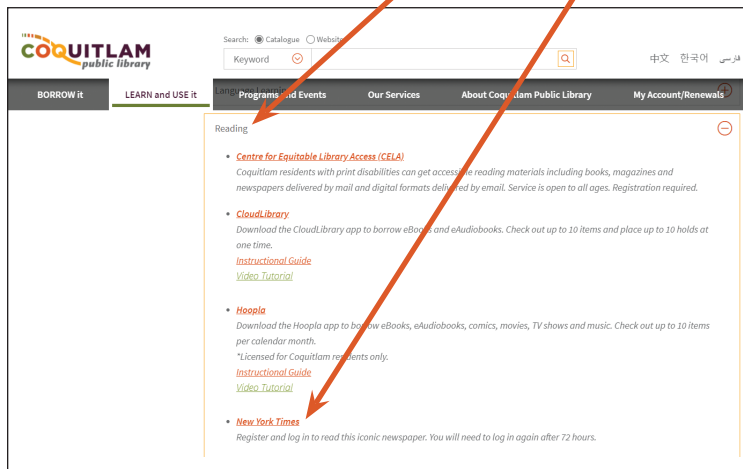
COQUITLAM
public library

Search: Catalogue Website

Keyword

中文 한국어 فارسی

BORROW it | LEARN and USE it | Programs and Events | Our Services | About Coquitlam Public Library | My Account/Renewals

Langu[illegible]

Reading

Centre for Equitable Library Access (CELA)
Coquitlam residents with print disabilities can get accessible reading materials including books, magazines and newspapers delivered by mail and digital formats delivered by email. Service is open to all ages. Registration required.

CloudLibrary
Download the CloudLibrary app to borrow eBooks and eAudiobooks. Check out up to 10 items and place up to 10 holds at one time.
Instructional Guide
Video Tutorial

Hoopla
Download the Hoopla app to borrow eBooks, eAudiobooks, comics, movies, TV shows and music. Check out up to 10 items per calendar month.
*Licensed for Coquitlam residents only.
Instructional Guide
Video Tutorial

New York Times
Register and log in to read this iconic newspaper. You will need to log in again after 72 hours.